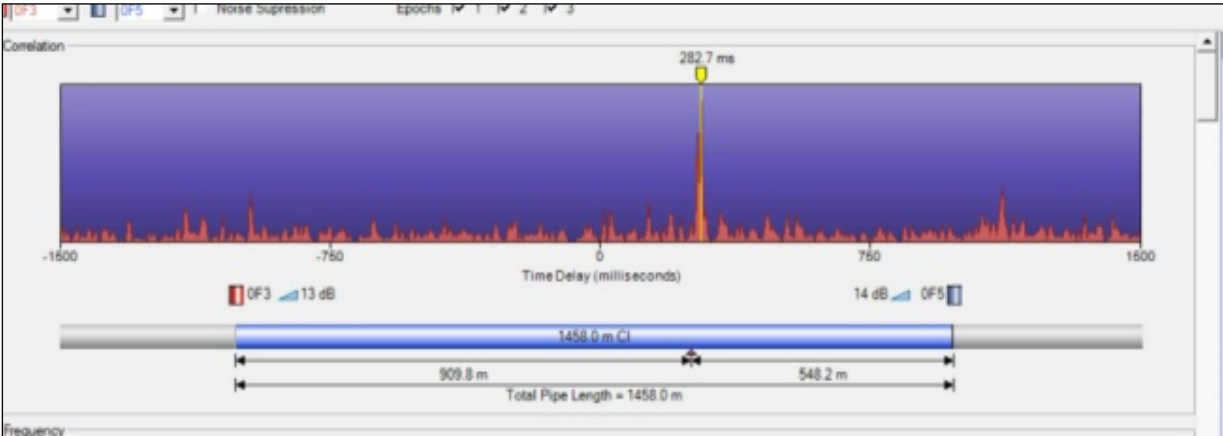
0F3 0F5 1 Noise Supression Epochs 1 2 3

Correlation

282.7 ms

-1500 -750 0 750 1500

Time Delay (milliseconds)

0F3 13 dB

14 dB 0F5

1458.0 m CI

909.8 m

548.2 m

Total Pipe Length = 1458.0 m

Frequency